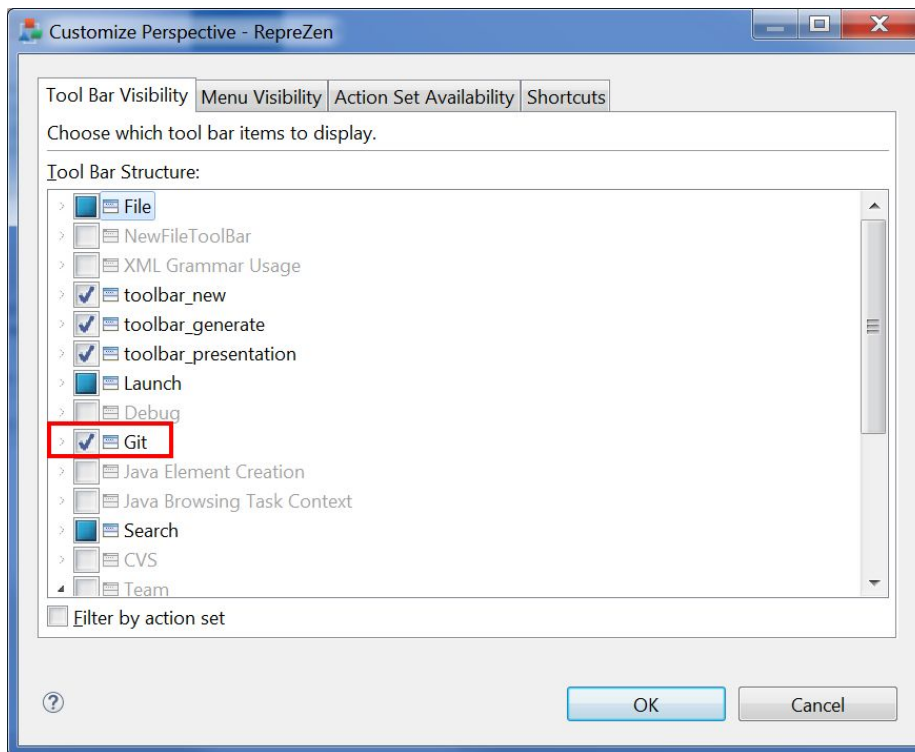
Customize Perspective - RepreZen

Tool Bar Visibility | Menu Visibility | Action Set Availability | Shortcuts

Choose which tool bar items to display.

Tool Bar Structure:

File
NewFileToolBar
XML Grammar Usage
toolbar_new
toolbar_generate
toolbar_presentation
Launch
Debug
Git
Java Element Creation
Java Browsing Task Context
Search
CVS
Team

Filter by action set

?

OK | Cancel